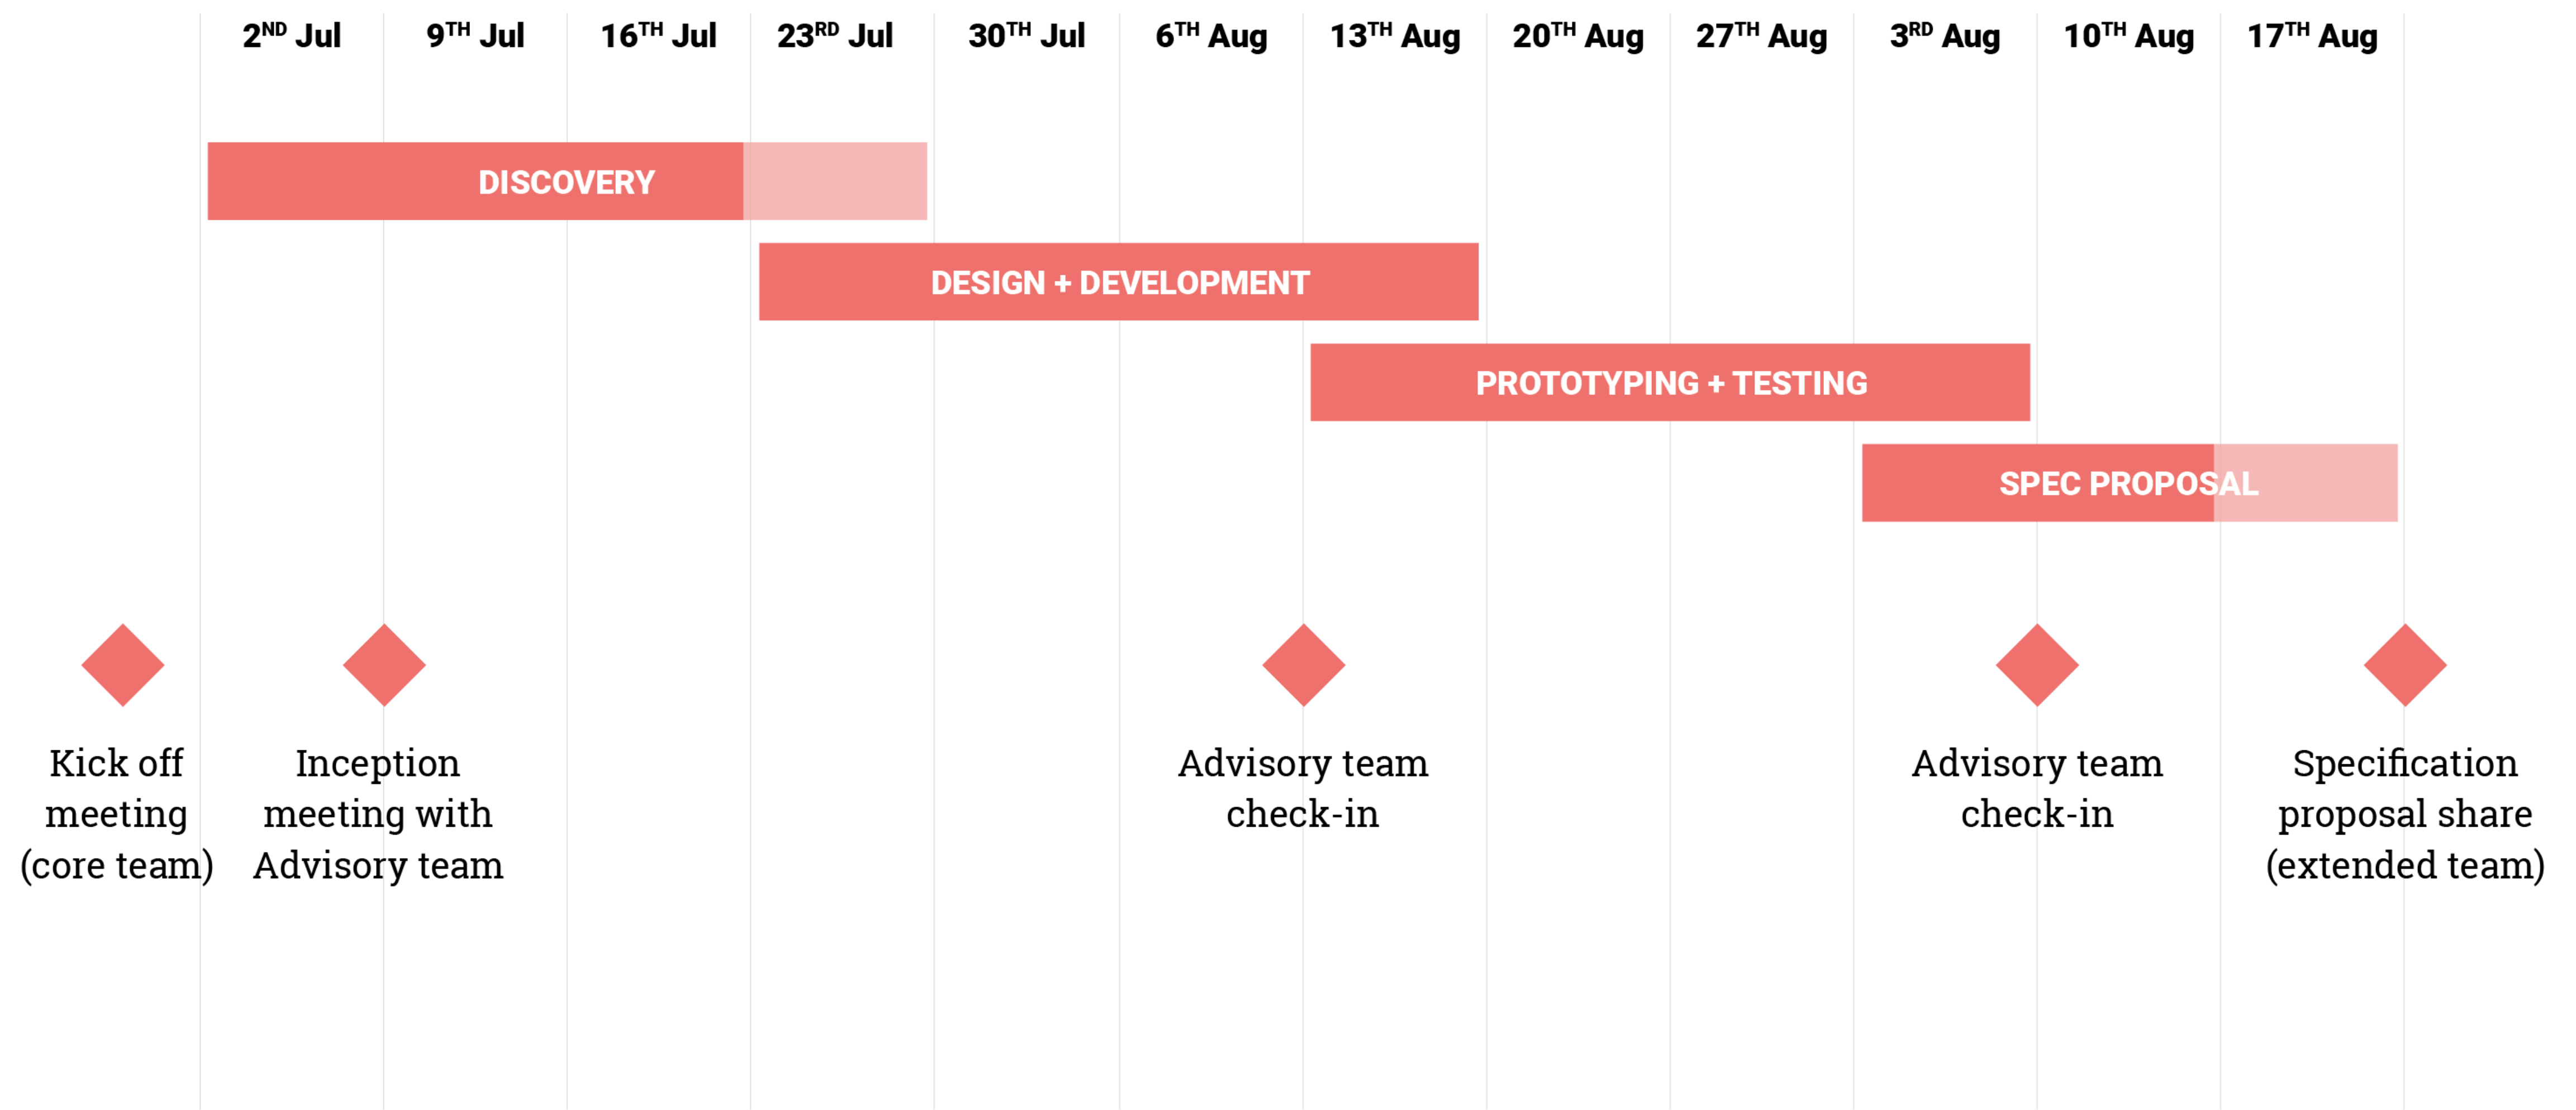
2$^{ND}$ Jul | 9$^{TH}$ Jul | 16$^{TH}$ Jul | 23$^{RD}$ Jul | 30$^{TH}$ Jul | 6$^{TH}$ Aug | 13$^{TH}$ Aug | 20$^{TH}$ Aug | 27$^{TH}$ Aug | 3$^{RD}$ Aug | 10$^{TH}$ Aug | 17$^{TH}$ Aug

DISCOVERY

DESIGN + DEVELOPMENT

PROTOTYPING + TESTING

SPEC PROPOSAL

Kick off meeting (core team)

Inception meeting with Advisory team

Advisory team check-in

Advisory team check-in

Specification proposal share (extended team)